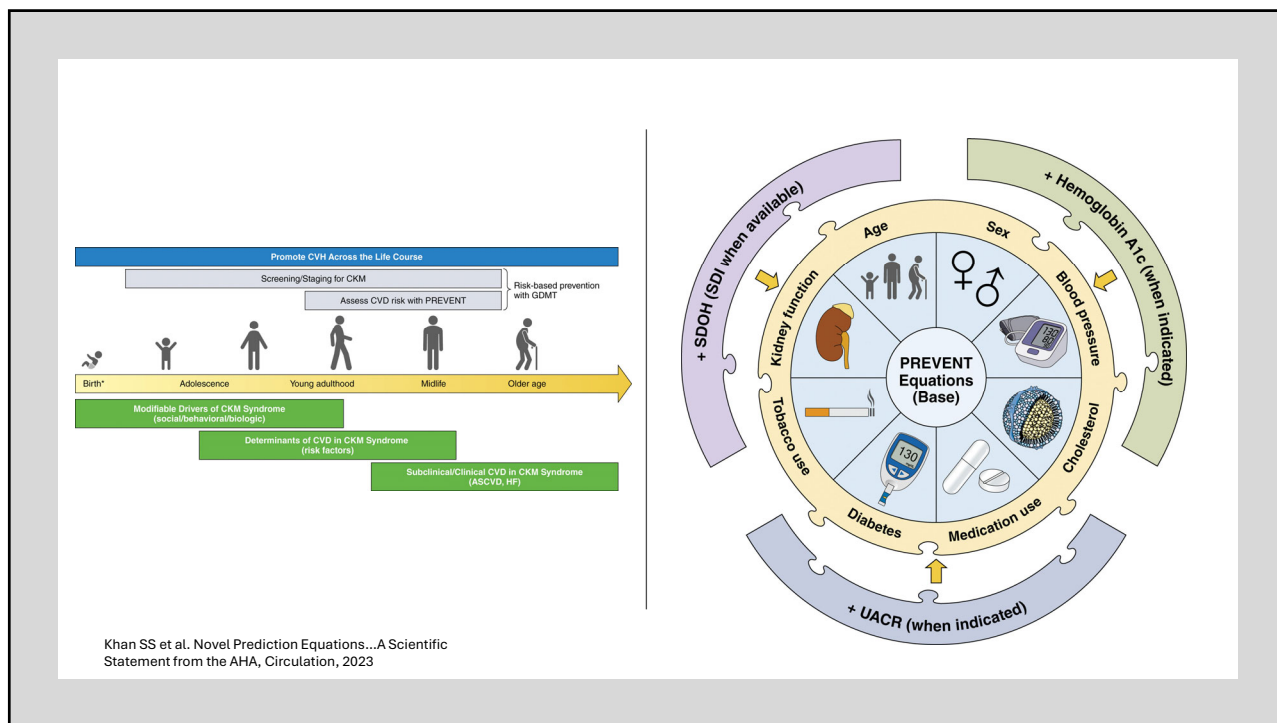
Promote CVH Across the Life Course

Screening/Staging for CKM

Assess CVD risk with PREVENT

Risk-based prevention with GDMT

Birth* Adolescence Young adulthood Midlife Older age

Modifiable Drivers of CKM Syndrome (social/behavioral/biologic)

Determinants of CVD in CKM Syndrome (risk factors)

Subclinical/Clinical CVD in CKM Syndrome (ASCVD, HF)

+ SDOH (SDI when available)

+ Hemoglobin A1c (when indicated)

Age

Sex

Blood pressure

Cholesterol

Medication use

Diabetes

Tobacco use

Kidney function

PREVENT Equations (Base)

130

120 80

+ UACR (when indicated)

Khan SS et al. Novel Prediction Equations…A Scientific Statement from the AHA, Circulation, 2023